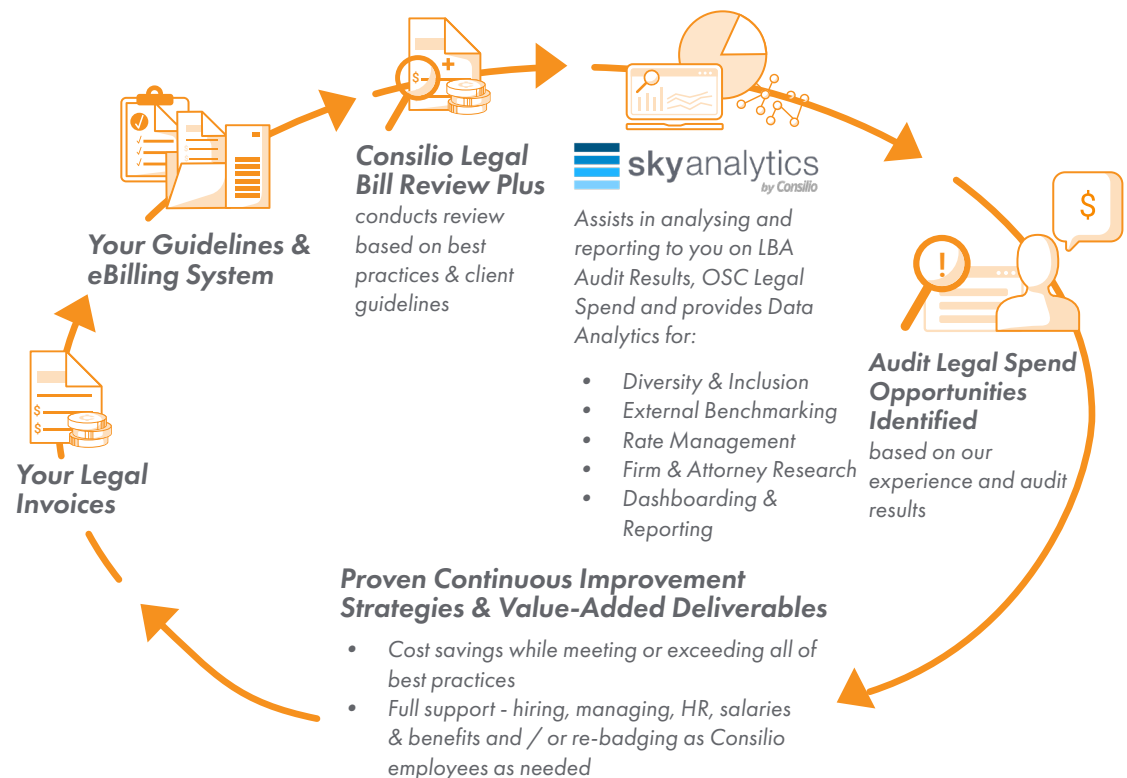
Consilio Legal Bill Review Plus
conducts review based on best practices & client guidelines

skyanalytics
by Consilio

Assists in analysing and reporting to you on LBA Audit Results, OSC Legal Spend and provides Data Analytics for:

- Diversity & Inclusion
- External Benchmarking
- Rate Management
- Firm & Attorney Research
- Dashboarding & Reporting

Your Guidelines & eBilling System

$

Audit Legal Spend Opportunities Identified
based on our experience and audit results

Your Legal Invoices

Proven Continuous Improvement Strategies & Value-Added Deliverables

- Cost savings while meeting or exceeding all of best practices
- Full support - hiring, managing, HR, salaries & benefits and / or re-badging as Consilio employees as needed